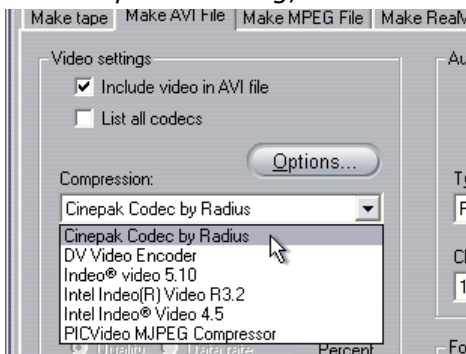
Make tape | Make AVI File | Make MPEG File | Make Real

Video settings
Include video in AVI file
List all codecs
Options...
Compression:
Cinepak Codec by Radius
Cinepak Codec by Radius
DV Video Encoder
Indeo® video 5.10
Intel Indeo(R) Video R3.2
Intel Indeo® Video 4.5
PICVideo MJPEG Compressor
Quality Data rate Percent

Au
T
F
C
1
Fo